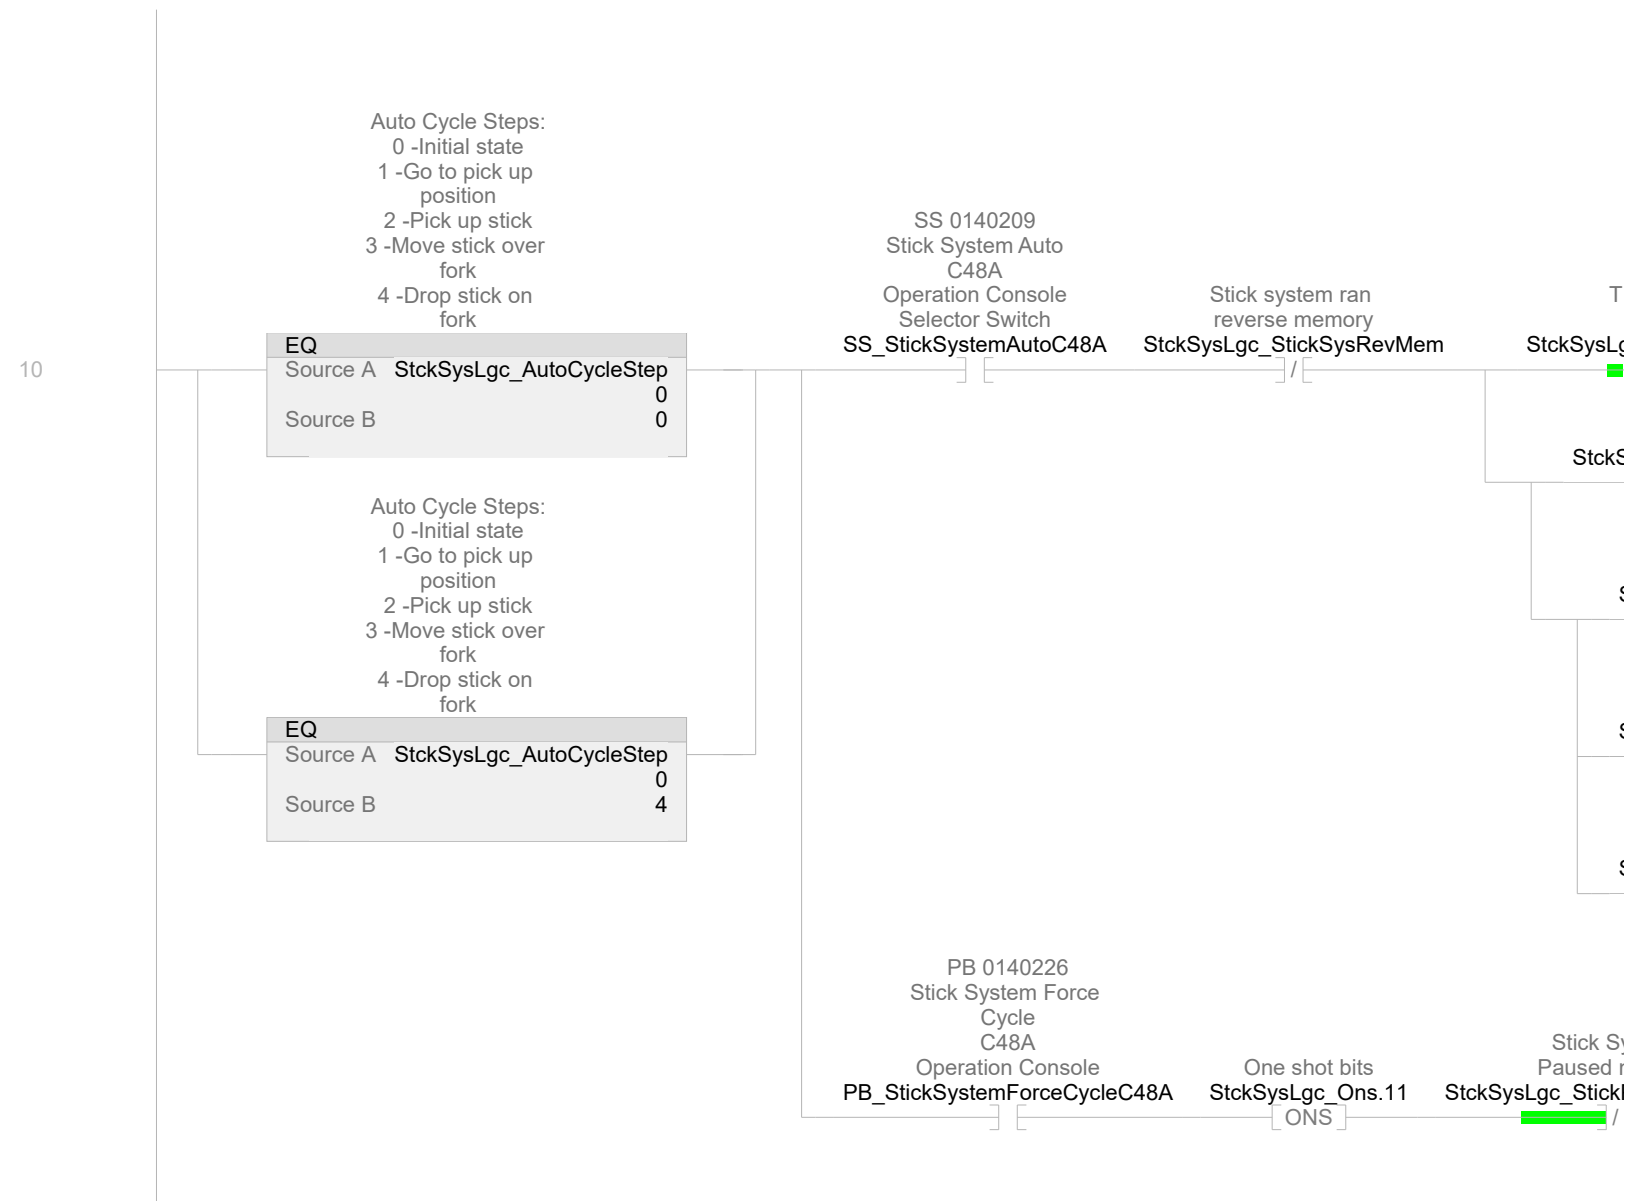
10

Auto Cycle Steps:
0 -Initial state
1 -Go to pick up position
2 -Pick up stick
3 -Move stick over fork
4 -Drop stick on fork

EQ
Source A StckSysLgc_AutoCycleStep
0
Source B 0

Auto Cycle Steps:
0 -Initial state
1 -Go to pick up position
2 -Pick up stick
3 -Move stick over fork
4 -Drop stick on fork

EQ
Source A StckSysLgc_AutoCycleStep
0
Source B 4

SS 0140209
Stick System Auto
C48A
Operation Console
Selector Switch
SS_StickSystemAutoC48A

Stick system ran
reverse memory
StckSysLgc_StickSysRevMem
/

T
StckSysL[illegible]

StckS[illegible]

PB 0140226
Stick System Force
Cycle
C48A
Operation Console
PB_StickSystemForceCycleC48A

One shot bits
StckSysLgc_Ons.11
ONS

Stick S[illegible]
Paused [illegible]
StckSysLgc_Stick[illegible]
/